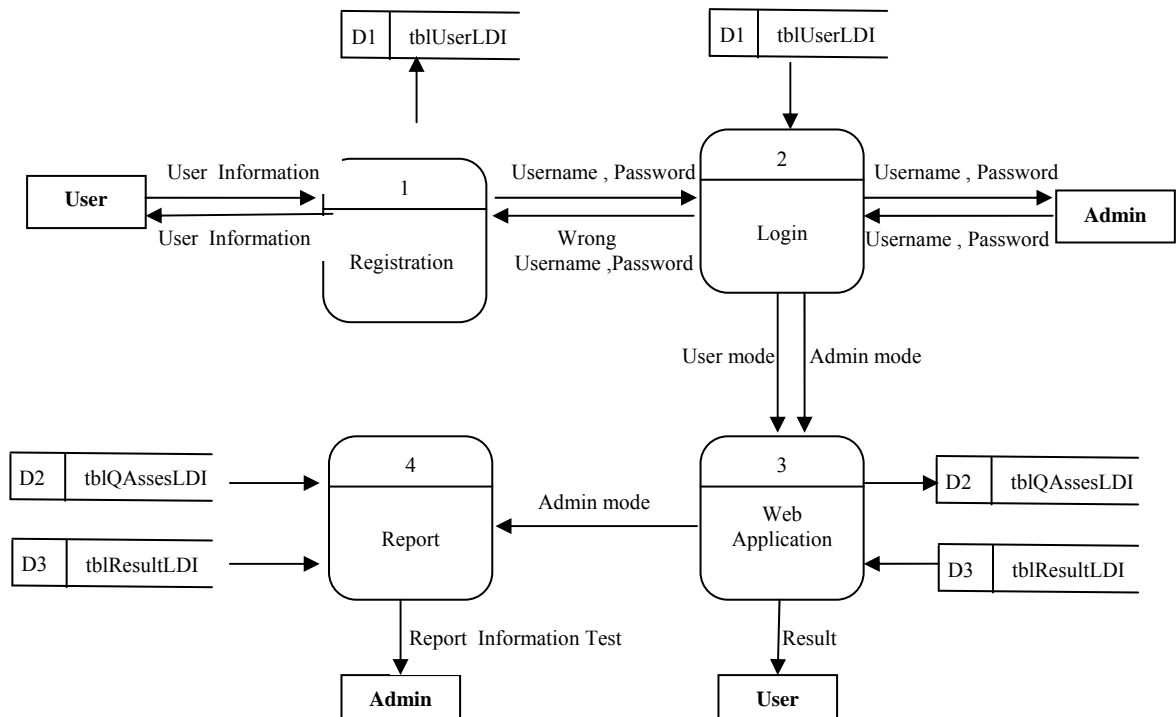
D1 tblUserLDI

D1 tblUserLDI

User Information

User

User Information

1

Registration

Username , Password

Wrong Username ,Password

2

Login

Username , Password

Admin

Username , Password

User mode

Admin mode

D2 tblQAssesLDI

4

D3 tblResultLDI

Report

Admin mode

3

Web Application

D2 tblQAssesLDI

D3 tblResultLDI

Report Information Test

Result

Admin

User